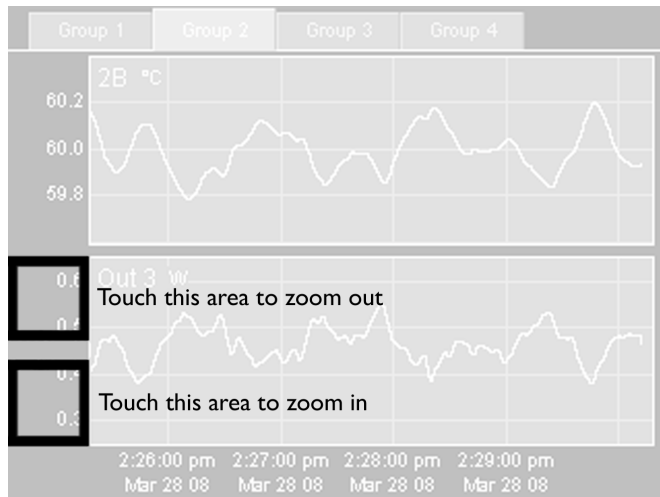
Group 1 Group 2 Group 3 Group 4

2B °C

60.2
60.0
59.8

0.6
0.4
0.4
0.3

Out 3 W

Touch this area to zoom out

Touch this area to zoom in

2:26:00 pm Mar 28 08
2:27:00 pm Mar 28 08
2:28:00 pm Mar 28 08
2:29:00 pm Mar 28 08